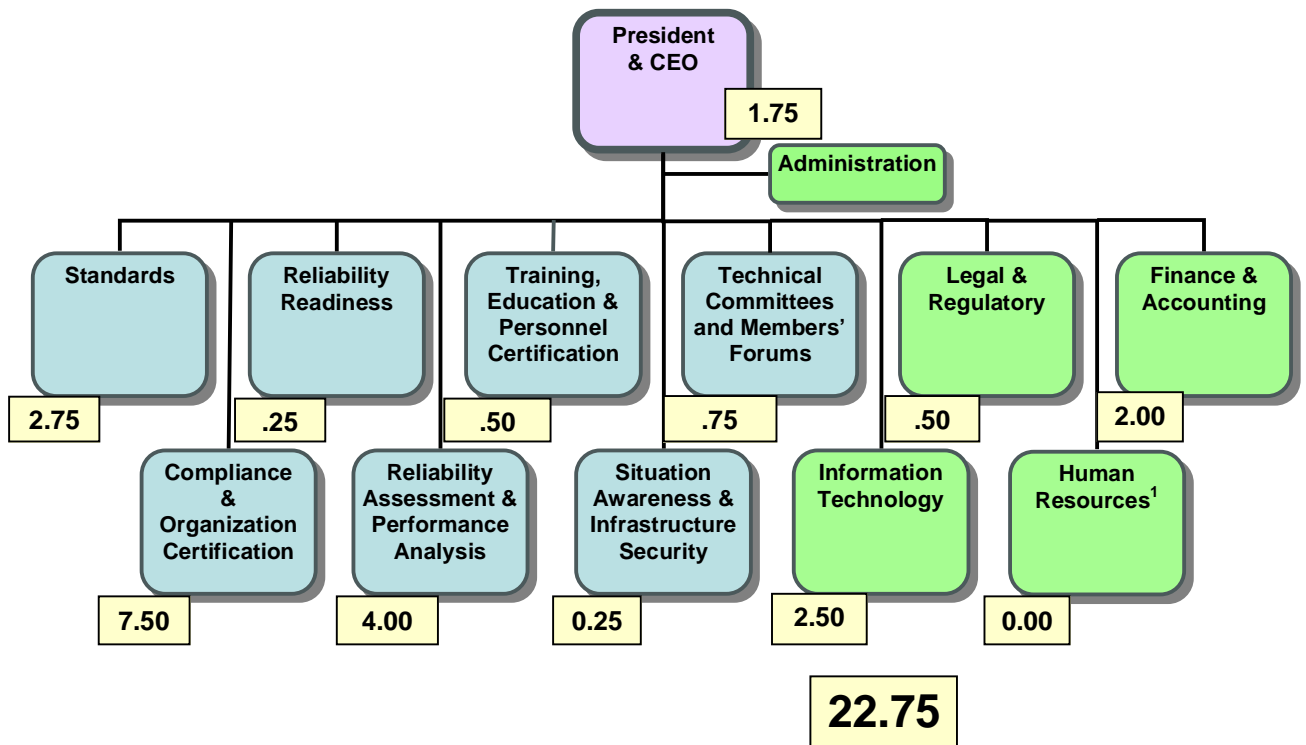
President & CEO

1.75

Administration

Standards

2.75

Reliability Readiness

.25

Training, Education & Personnel Certification

.50

Technical Committees and Members' Forums

.75

Legal & Regulatory

.50

Finance & Accounting

2.00

Compliance & Organization Certification

7.50

Reliability Assessment & Performance Analysis

4.00

Situation Awareness & Infrastructure Security

0.25

Information Technology

2.50

Human Resources$^1$

0.00

22.75